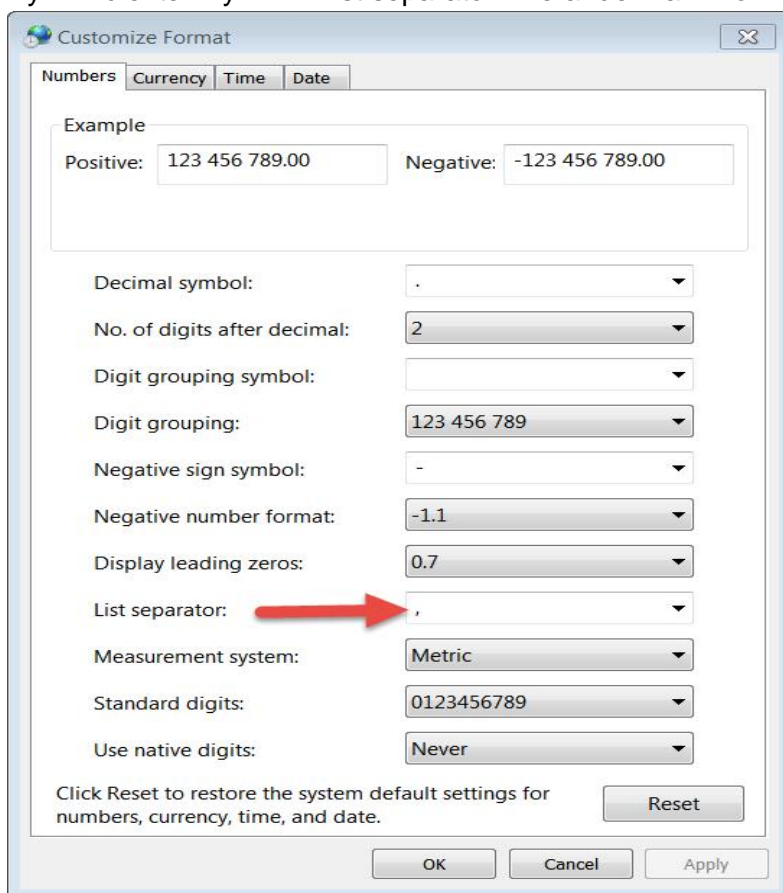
Customize Format

Numbers Currency Time Date

Example
Positive: 123 456 789.00 Negative: -123 456 789.00

Decimal symbol: .
No. of digits after decimal: 2
Digit grouping symbol:
Digit grouping: 123 456 789
Negative sign symbol: -
Negative number format: -1.1
Display leading zeros: 0.7
List separator: ,
Measurement system: Metric
Standard digits: 0123456789
Use native digits: Never

Click Reset to restore the system default settings for numbers, currency, time, and date.

Reset

OK Cancel Apply